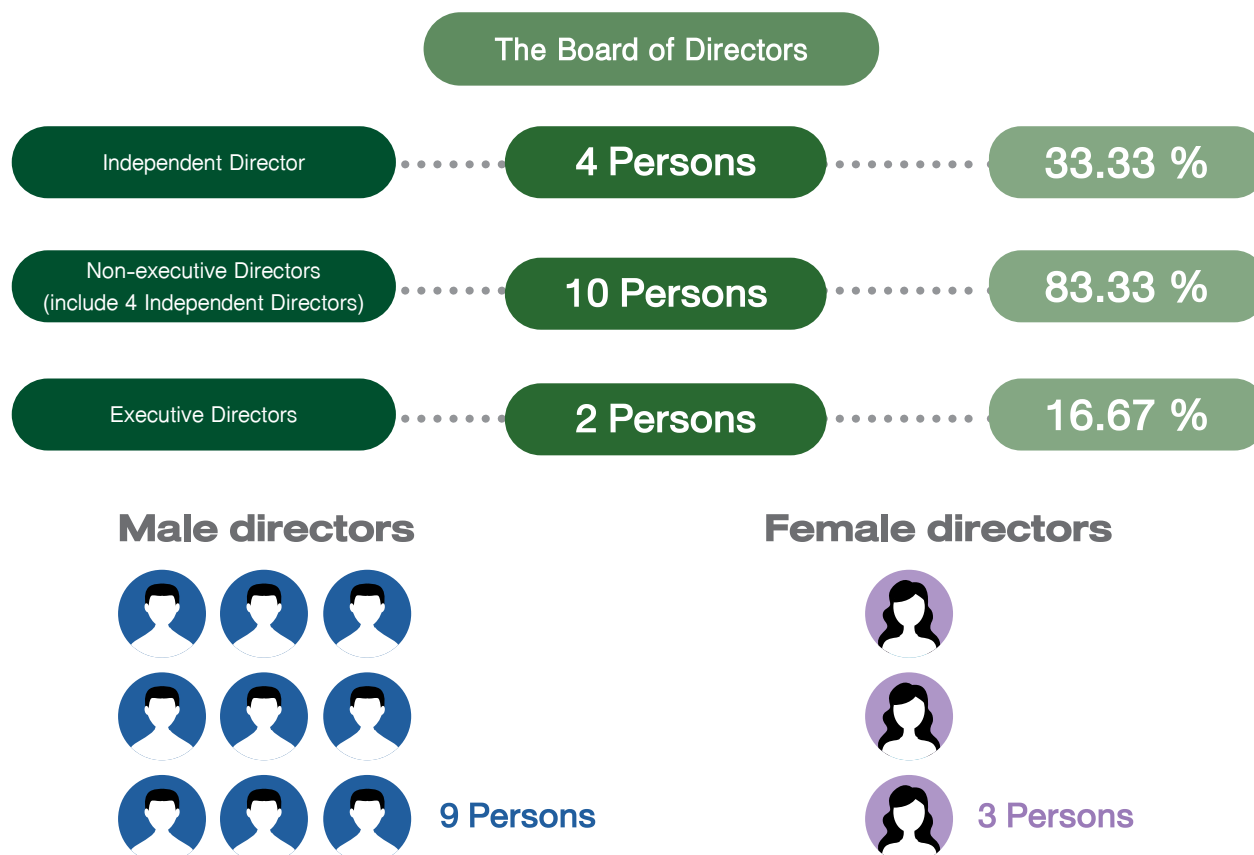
The Board of Directors

Independent Director
4 Persons
33.33 %

Non-executive Directors (include 4 Independent Directors)
10 Persons
83.33 %

Executive Directors
2 Persons
16.67 %

Male directors
9 Persons

Female directors
3 Persons